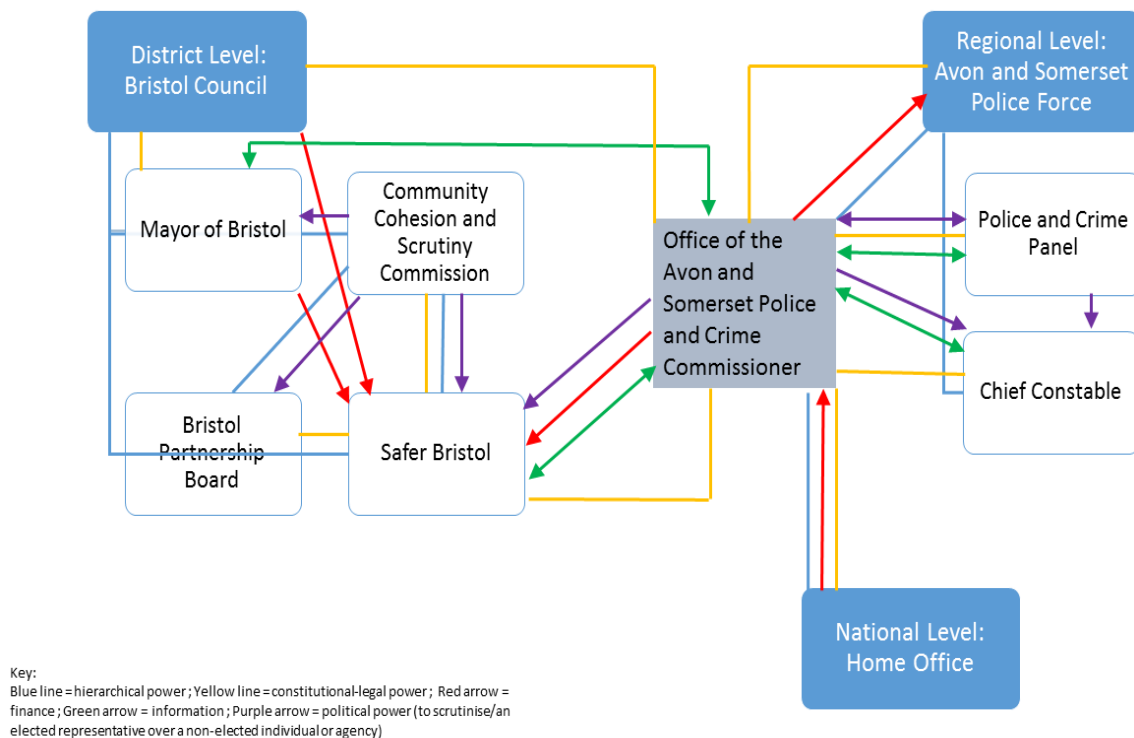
District Level: Bristol Council

Regional Level: Avon and Somerset Police Force

Mayor of Bristol

Community Cohesion and Scrutiny Commission

Office of the Avon and Somerset Police and Crime Commissioner

Police and Crime Panel

Chief Constable

Bristol Partnership Board

Safer Bristol

National Level: Home Office

Key:
Blue line = hierarchical power ; Yellow line = constitutional-legal power ; Red arrow = finance ; Green arrow = information ; Purple arrow = political power (to scrutinise/an elected representative over a non-elected individual or agency)